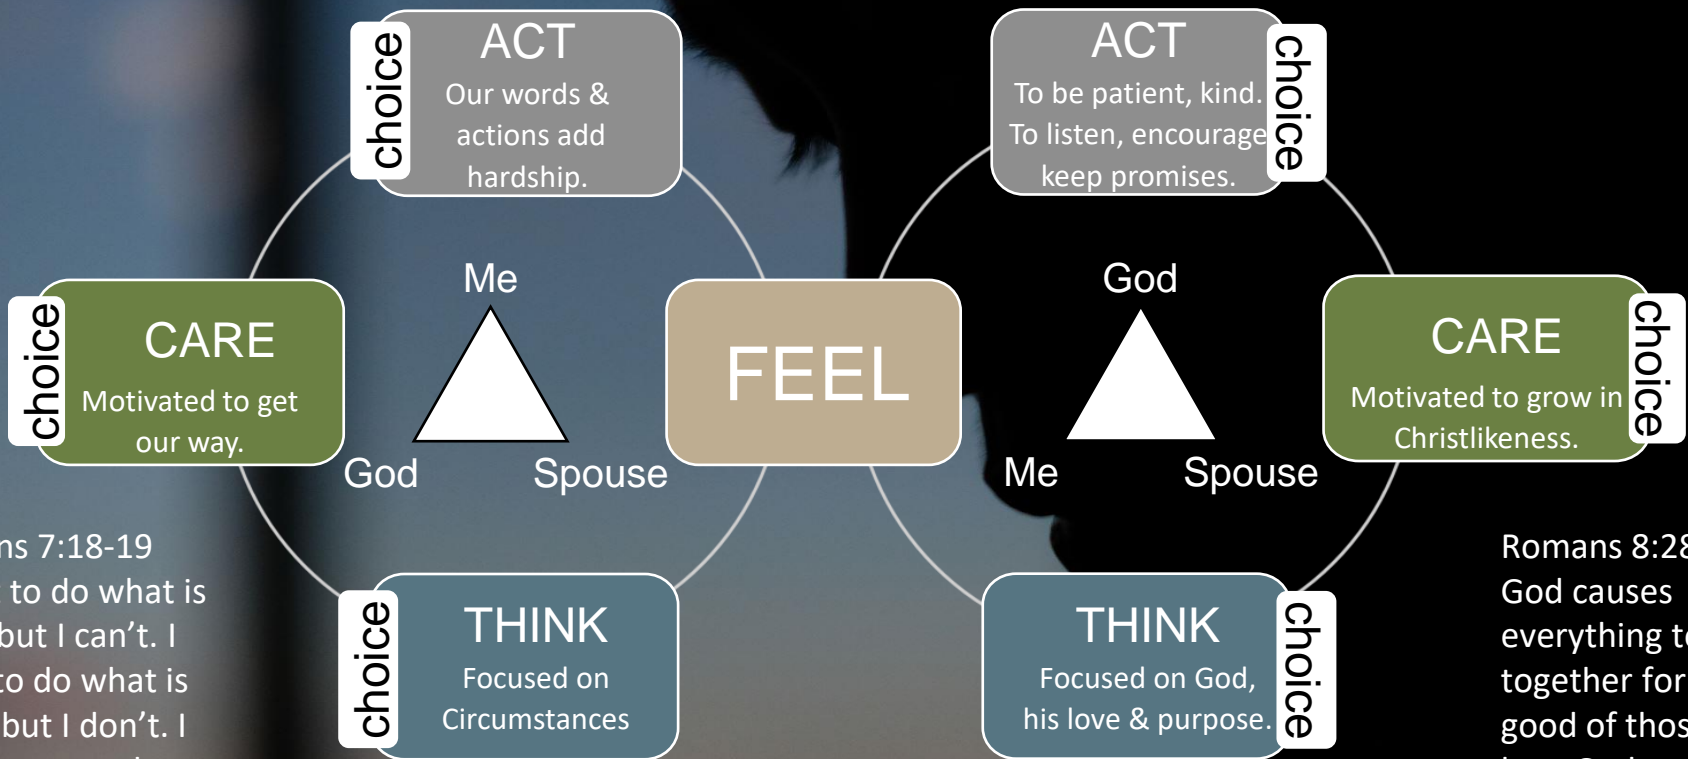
choice
ACT
Our words & actions add hardship.

choice
CARE
Motivated to get our way.

Me

God Spouse

FEEL

choice
THINK
Focused on Circumstances

ns 7:18-19
to do what is
but I can't. I
to do what is
but I don't. I

ACT
To be patient, kind. To listen, encourage keep promises.
choice

God

Me Spouse

CARE
Motivated to grow in Christlikeness.
choice

THINK
Focused on God, his love & purpose.
choice

Romans 8:28
God causes
everything t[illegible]
together for
good of thos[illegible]